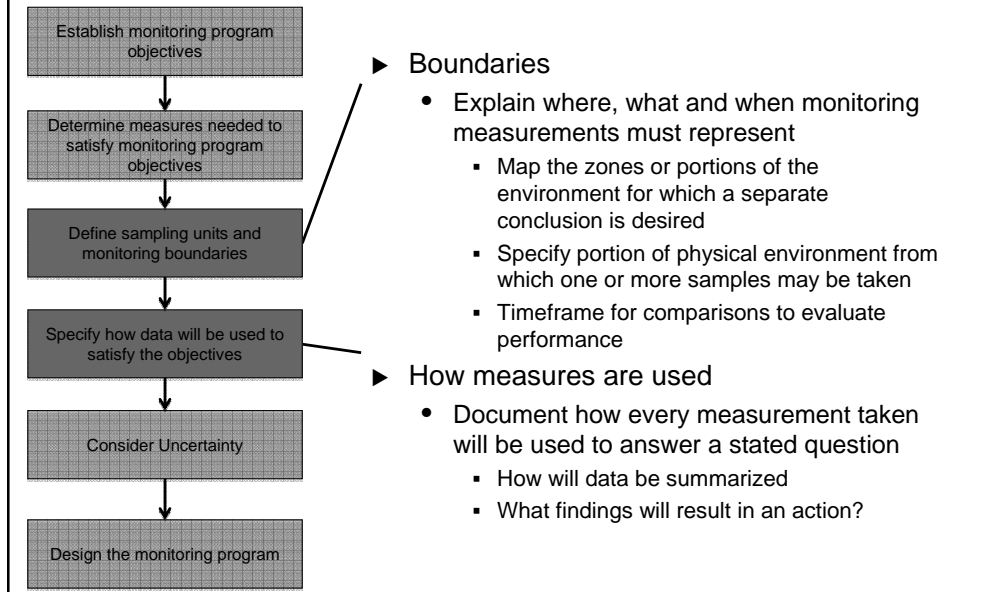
Establish monitoring program objectives

Determine measures needed to satisfy monitoring program objectives

Define sampling units and monitoring boundaries

Specify how data will be used to satisfy the objectives

Consider Uncertainty

Design the monitoring program

▶ Boundaries
• Explain where, what and when monitoring measurements must represent
▪ Map the zones or portions of the environment for which a separate conclusion is desired
▪ Specify portion of physical environment from which one or more samples may be taken
▪ Timeframe for comparisons to evaluate performance

▶ How measures are used
• Document how every measurement taken will be used to answer a stated question
▪ How will data be summarized
▪ What findings will result in an action?